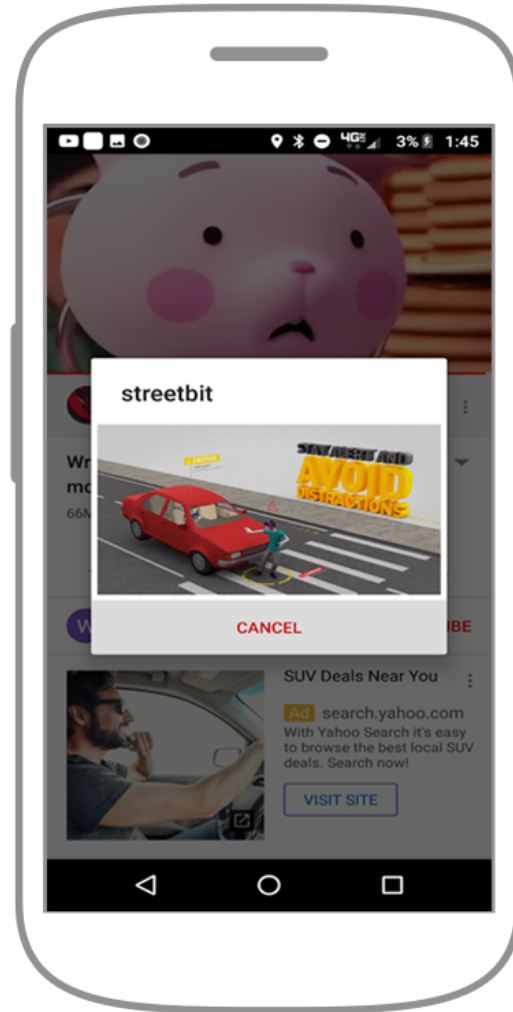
4G 3% 1:45

streetbit

CAUTION

STAY ALERT AND AVOID DISTRACTIONS

CANCEL

Wr
mo
66M

W

IBE

SUV Deals Near You

Ad search.yahoo.com

With Yahoo Search it's easy to browse the best local SUV deals. Search now!

VISIT SITE